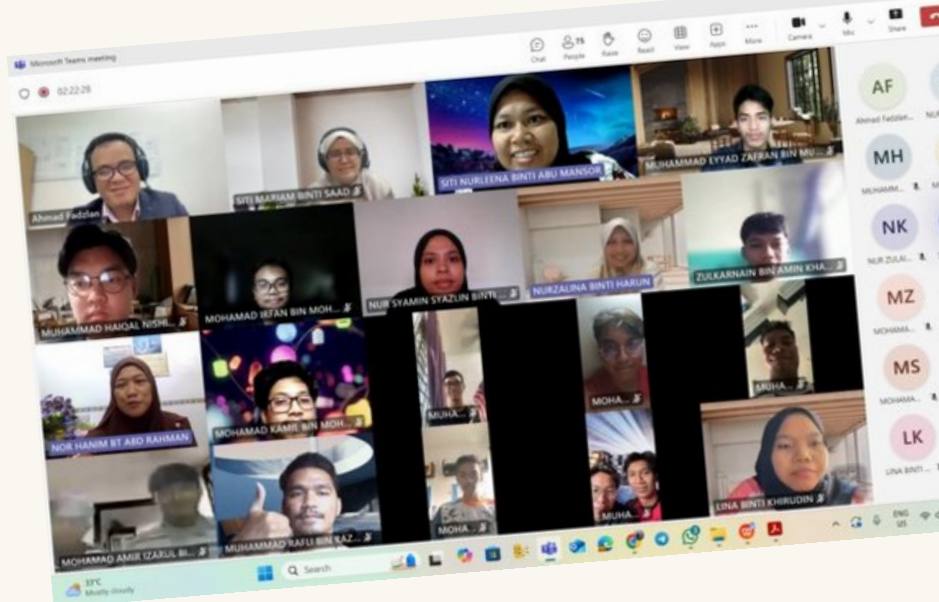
Microsoft Teams meeting

02:22:28

Chat People 75 Raise React View Apps More Camera Mic Share

Ahmad Fadzlan
SITI MARIAM BINTI SAAD
SITI NURLEENA BINTI ABU MANSOR
MUHAMMAD EYYAD ZAFRAN BIN MU...
MUHAMMAD HAIQAL NISHI...
MOHAMAD IRFAN BIN MOH...
NUR SYAMIN SYAZLIN BINTI...
NURZALINA BINTI HARUN
ZULKARNAIN BIN AMIN KHA...
NOR HANIM BT ABD RAHMAN
MOHAMAD KAMIL BIN MOH...
MUHA...
MOHA...
MUHA...
MOHAMAD AMIR IZARUL BI...
MUHAMMAD RAFLI BIN RAZ...
MOHA...
MUHA...
LINA BINTI KHIRUDIN

AF Ahmad Fadzlan...
MH MUHAMM...
NK NUR ZULAI...
MZ MOHAMA...
MS MOHAMA...
LK LINA BINTI...

33°C Mostly cloudy
Search
ENG US